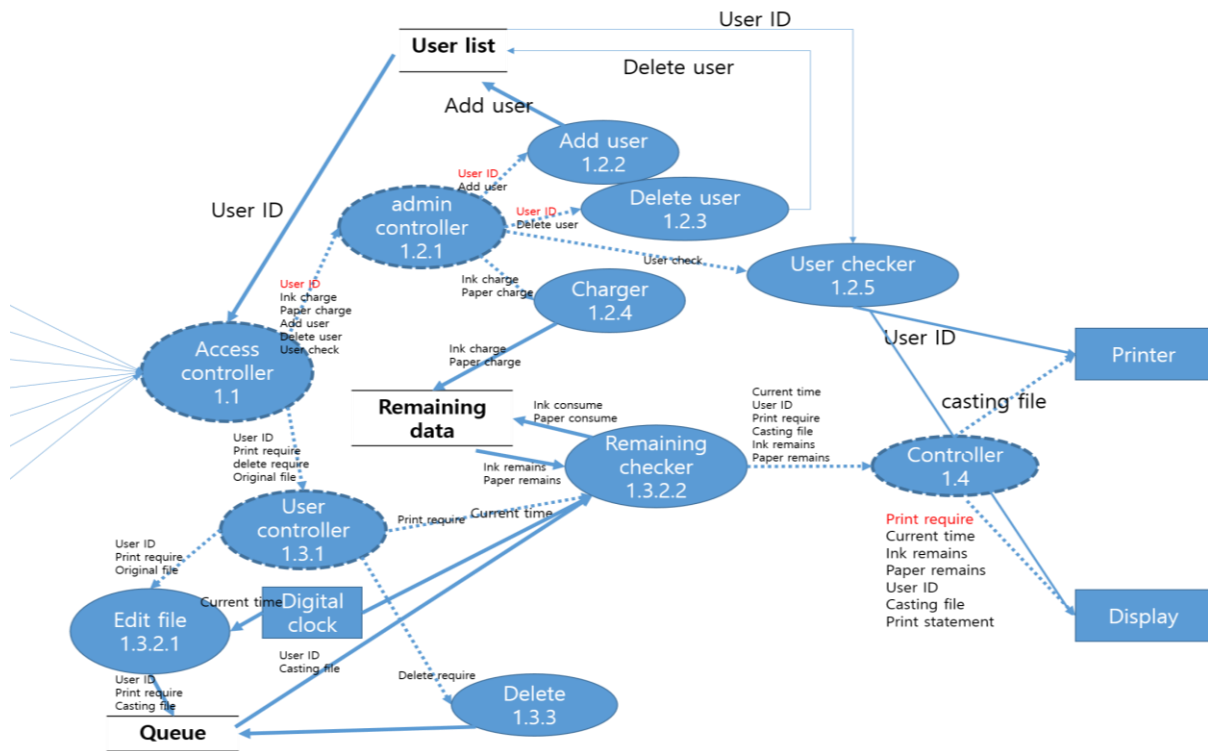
User list

User ID

Delete user

Add user

Add user
1.2.2

User ID
Add user

Delete user
1.2.3

User ID
Delete user

admin controller
1.2.1

User ID

User check

User checker
1.2.5

Ink charge
Paper charge

Charger
1.2.4

User ID
Ink charge
Paper charge
Add user
Delete user
User check

Access controller
1.1

Ink charge
Paper charge

User ID

Printer

Remaining data

Ink consume
Paper consume

Current time
User ID
Print require
Casting file
Ink remains
Paper remains

casting file

Remaining checker
1.3.2.2

Ink remains
Paper remains

Controller
1.4

User ID
Print require
delete require
Original file

User controller
1.3.1

Print require

Current time

Print require
Current time
Ink remains
Paper remains
User ID
Casting file
Print statement

User ID
Print require
Original file

Current time

Digital clock

Edit file
1.3.2.1

Display

User ID
Casting file

Delete require

User ID
Print require
Casting file

Delete
1.3.3

Queue